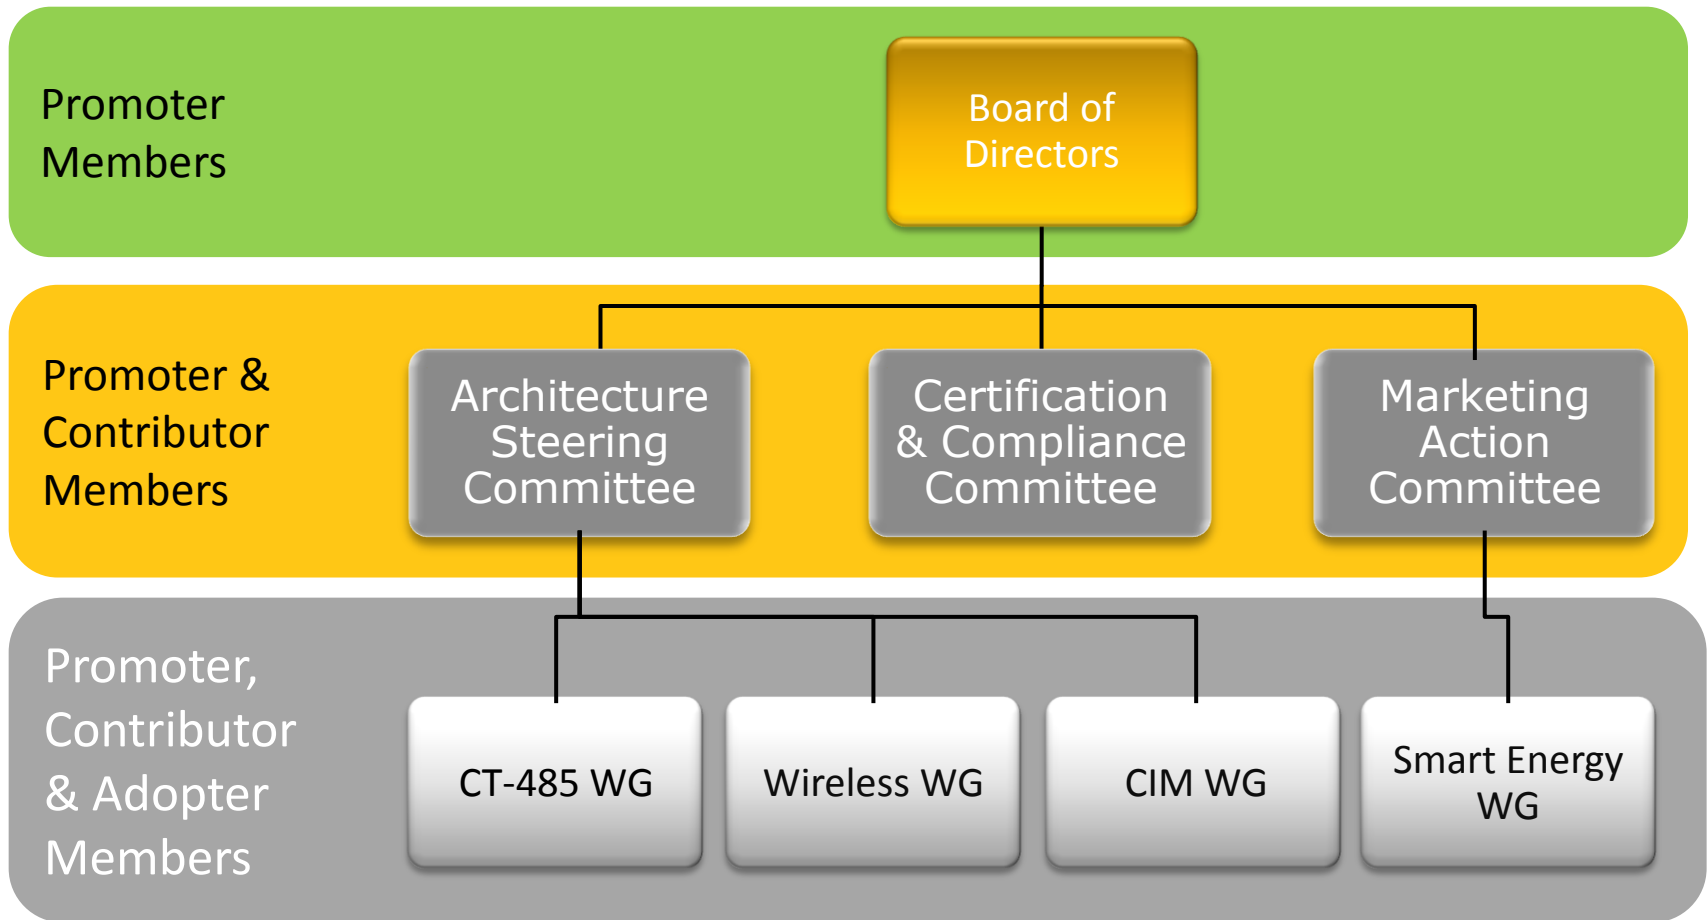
Promoter Members

Board of Directors

Promoter & Contributor Members

Architecture Steering Committee

Certification & Compliance Committee

Marketing Action Committee

Promoter, Contributor & Adopter Members

CT-485 WG

Wireless WG

CIM WG

Smart Energy WG